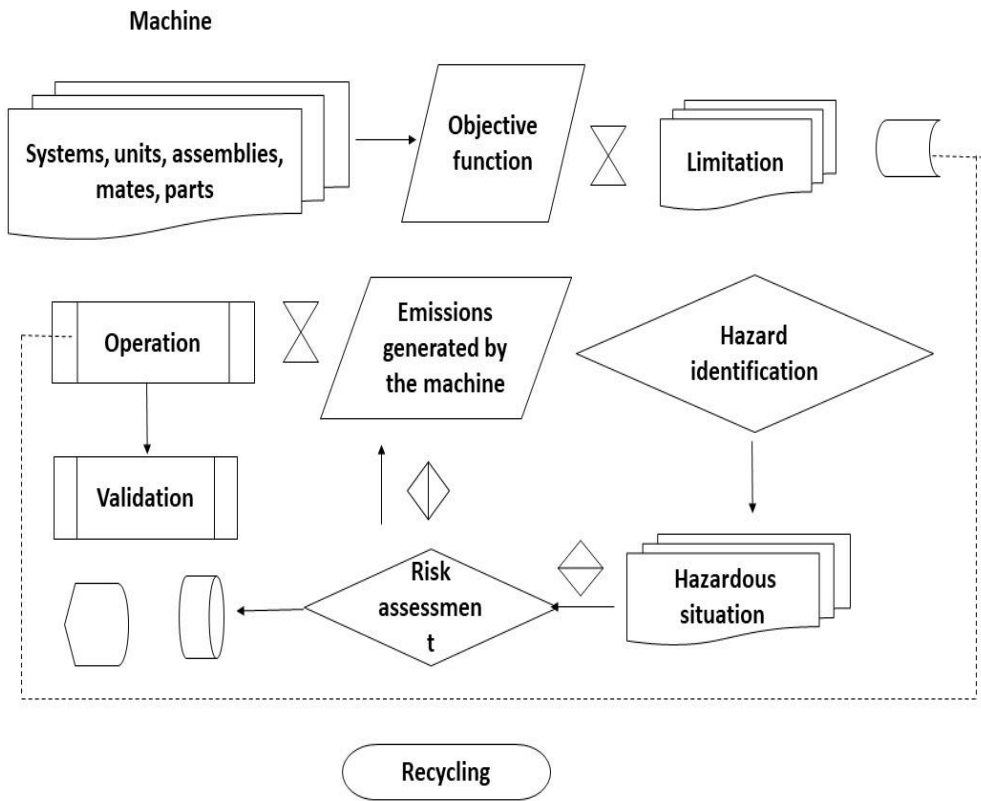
Machine

Systems, units, assemblies, mates, parts

Objective function

Limitation

Operation

Emissions generated by the machine

Hazard identification

Validation

Risk assessmen t

Hazardous situation

Recycling